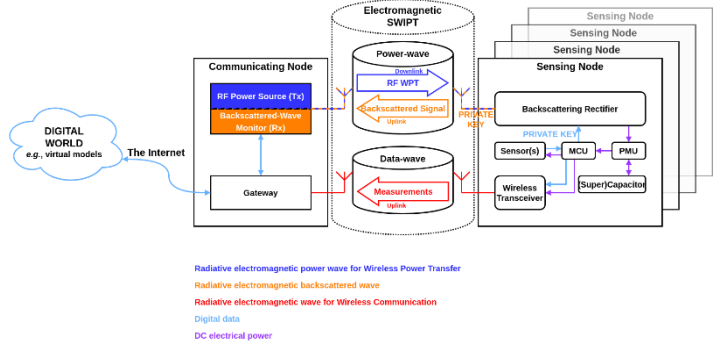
Electromagnetic SWIPT

Sensing Node

Sensing Node

Sensing Node

Power-wave

Downlink

RF WPT

Backscattered Signal

Uplink

PRIVATE KEY

Communicating Node

RF Power Source (Tx)

Backscattered-Wave Monitor (Rx)

DIGITAL WORLD
e.g., virtual models

The Internet

Gateway

Data-wave

Measurements

Uplink

Sensing Node

Backscattering Rectifier

PRIVATE KEY

Sensor(s)

MCU

PMU

Wireless Transceiver

(Super)Capacitor

Radiative electromagnetic power wave for Wireless Power Transfer

Radiative electromagnetic backscattered wave

Radiative electromagnetic wave for Wireless Communication

Digital data

DC electrical power